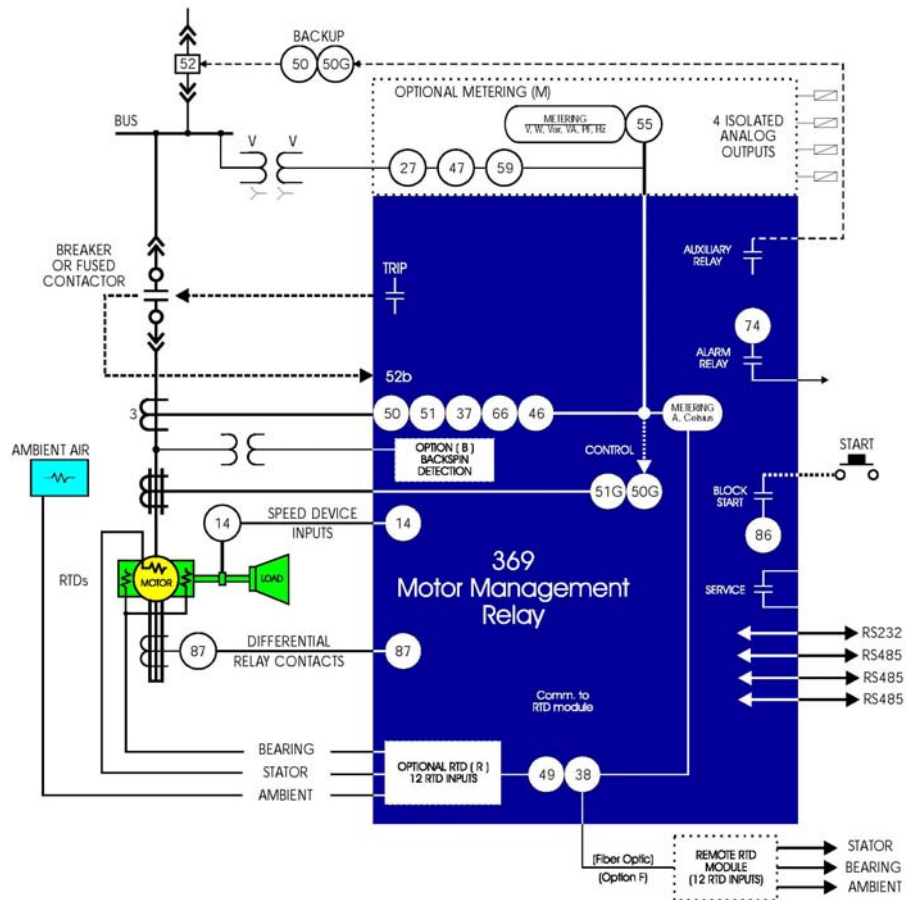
52

BACKUP

50

50G

OPTIONAL METERING (M)

METERING
V, W, Var, VA, PF, Hz

55

4 ISOLATED ANALOG OUTPUTS

BUS

V

V

27

47

59

AUXILIARY RELAY

BREAKER OR FUSED CONTACTOR

TRIP

74

ALARM RELAY

52b

3

50

51

37

66

46

METERING A, Celsius

AMBIENT AIR

OPTION ( B ) BACKSPIN DETECTION

CONTROL

START

51G

50G

BLOCK START

14

SPEED DEVICE INPUTS

14

86

RTDs

MOTOR

LOAD

369
Motor Management Relay

SERVICE

87

DIFFERENTIAL RELAY CONTACTS

87

RS232

RS485

RS485

RS485

Comm. to RTD module

BEARING

STATOR

AMBIENT

OPTIONAL RTD ( R )
12 RTD INPUTS

49

38

(Fiber Optic)

(Option F)

REMOTE RTD MODULE (12 RTD INPUTS)

STATOR

BEARING

AMBIENT